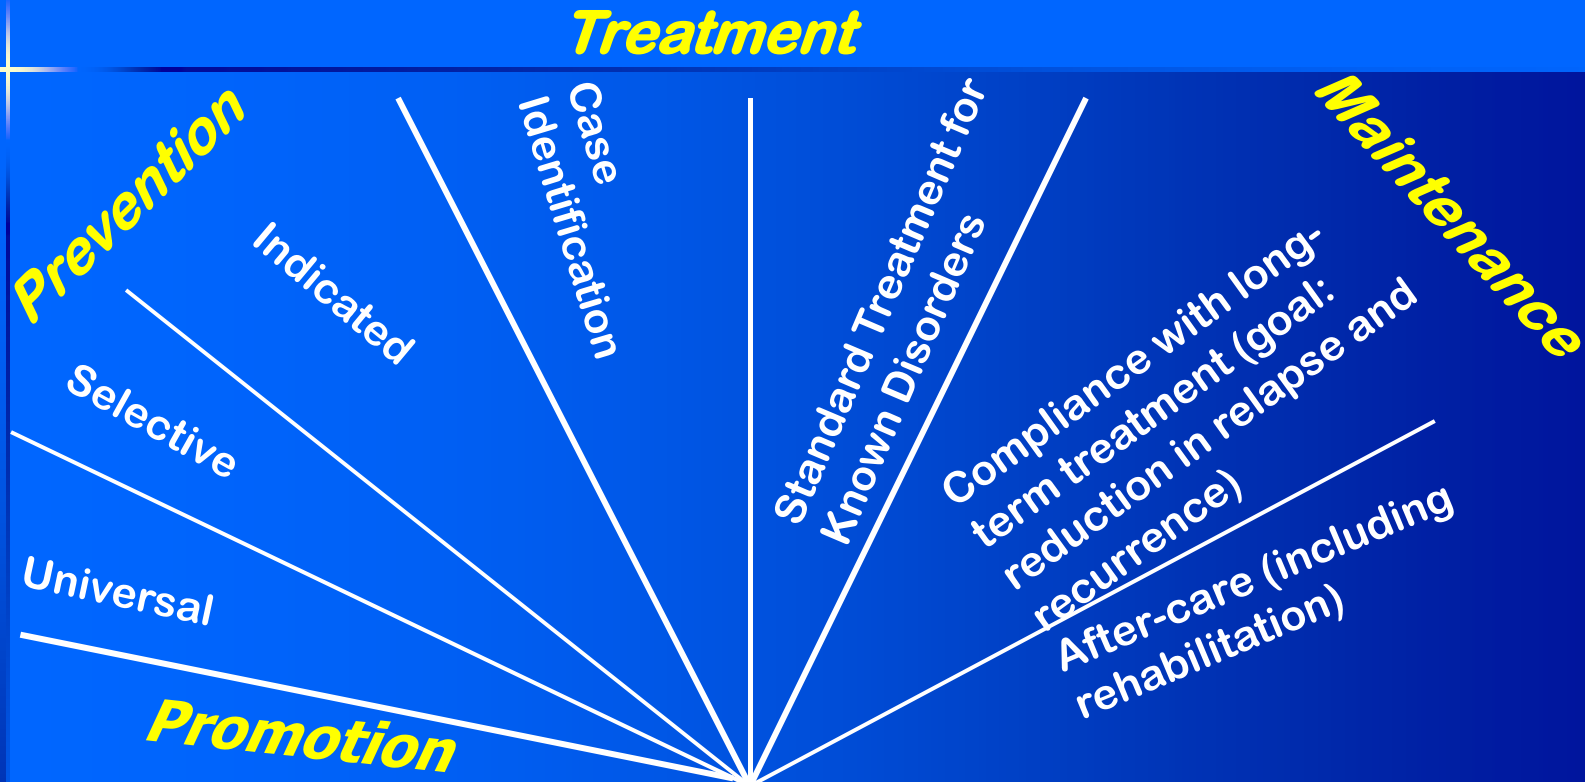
Treatment

Prevention

Universal

Selective

Indicated

Case Identification

Standard Treatment for Known Disorders

Compliance with long-term treatment (goal: reduction in relapse and recurrence)

After-care (including rehabilitation)

Maintenance

Promotion